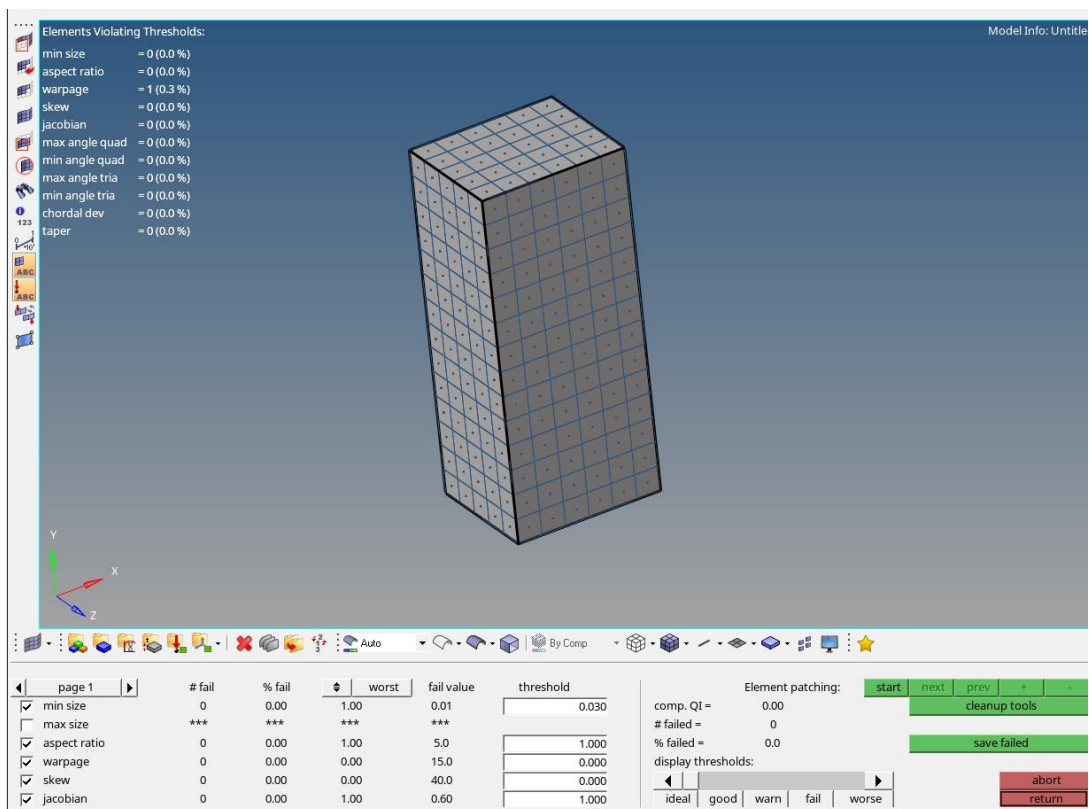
Elements Violating Thresholds:
min size = 0 (0.0 %)
aspect ratio = 0 (0.0 %)
warpage = 1 (0.3 %)
skew = 0 (0.0 %)
jacobian = 0 (0.0 %)
max angle quad = 0 (0.0 %)
min angle quad = 0 (0.0 %)
max angle tria = 0 (0.0 %)
min angle tria = 0 (0.0 %)
chordal dev = 0 (0.0 %)
taper = 0 (0.0 %)

Model Info: Untitle

123

ABC

ABC

Y

X

Z

Auto

By Comp

| page 1 | # fail | % fail | worst | fail value | threshold |
|---|---|---|---|---|---|
| min size | 0 | 0.00 | 1.00 | 0.01 | 0.030 |
| max size | *** | *** | *** | *** | |
| aspect ratio | 0 | 0.00 | 1.00 | 5.0 | 1.000 |
| warpage | 0 | 0.00 | 0.00 | 15.0 | 0.000 |
| skew | 0 | 0.00 | 0.00 | 40.0 | 0.000 |
| jacobian | 0 | 0.00 | 1.00 | 0.60 | 1.000 |

Element patching: start next prev + -
comp. QI = 0.00
# failed = 0
% failed = 0.0
display thresholds:
ideal good warn fail worse

cleanup tools
save failed
abort
return